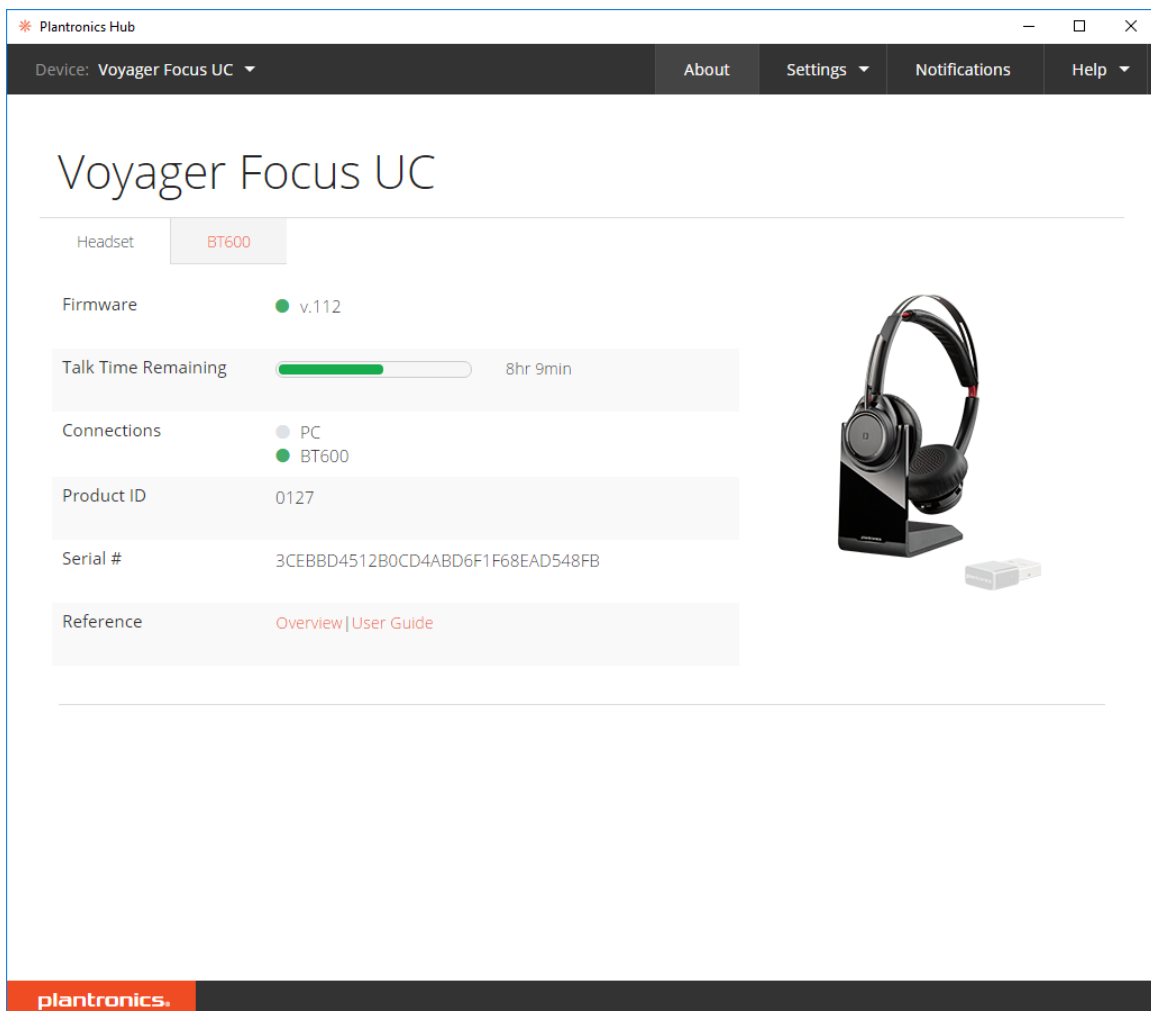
Plantronics Hub

Device: Voyager Focus UC

About

Settings

Notifications

Help

Voyager Focus UC

Headset

BT600

| | |
|---|---|
| Firmware | v.112 |
| Talk Time Remaining | 8hr 9min |
| Connections | PC<br>BT600 |
| Product ID | 0127 |
| Serial # | 3CEBBD4512B0CD4ABD6F1F68EAD548FB |
| Reference | Overview\|User Guide |

plantronics.